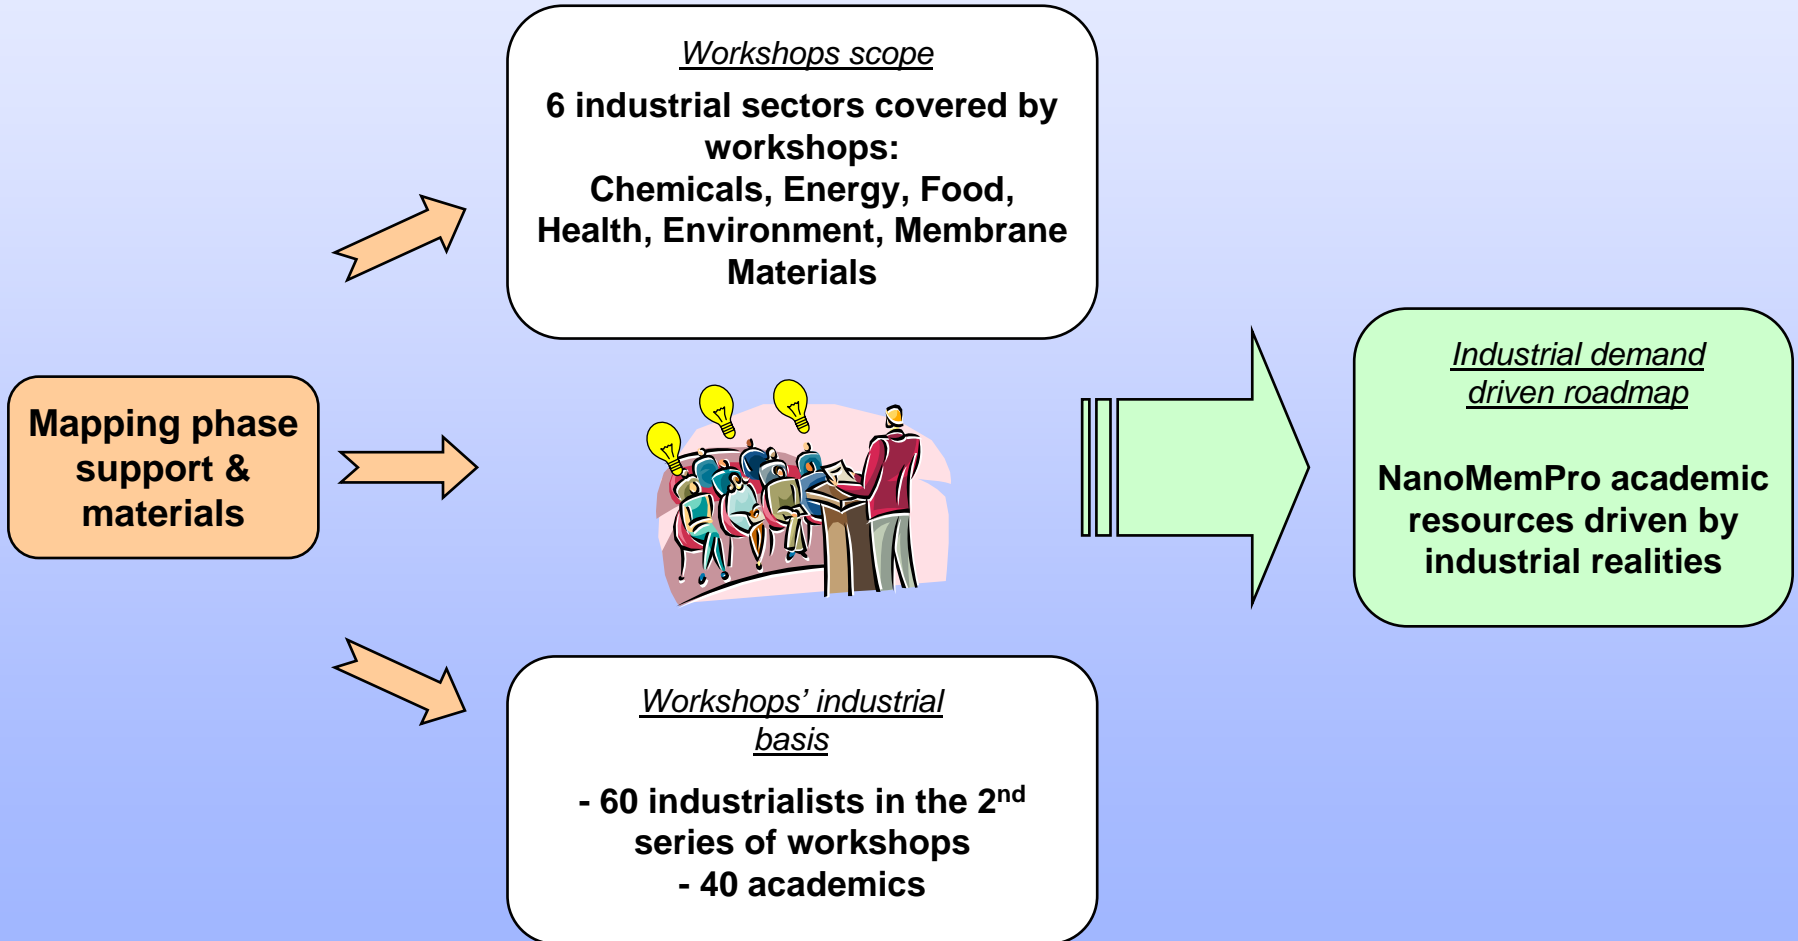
Mapping phase support & materials

Workshops scope

6 industrial sectors covered by workshops:
Chemicals, Energy, Food, Health, Environment, Membrane Materials

Workshops' industrial basis

- 60 industrialists in the 2$^{nd}$ series of workshops
- 40 academics

Industrial demand driven roadmap

NanoMemPro academic resources driven by industrial realities